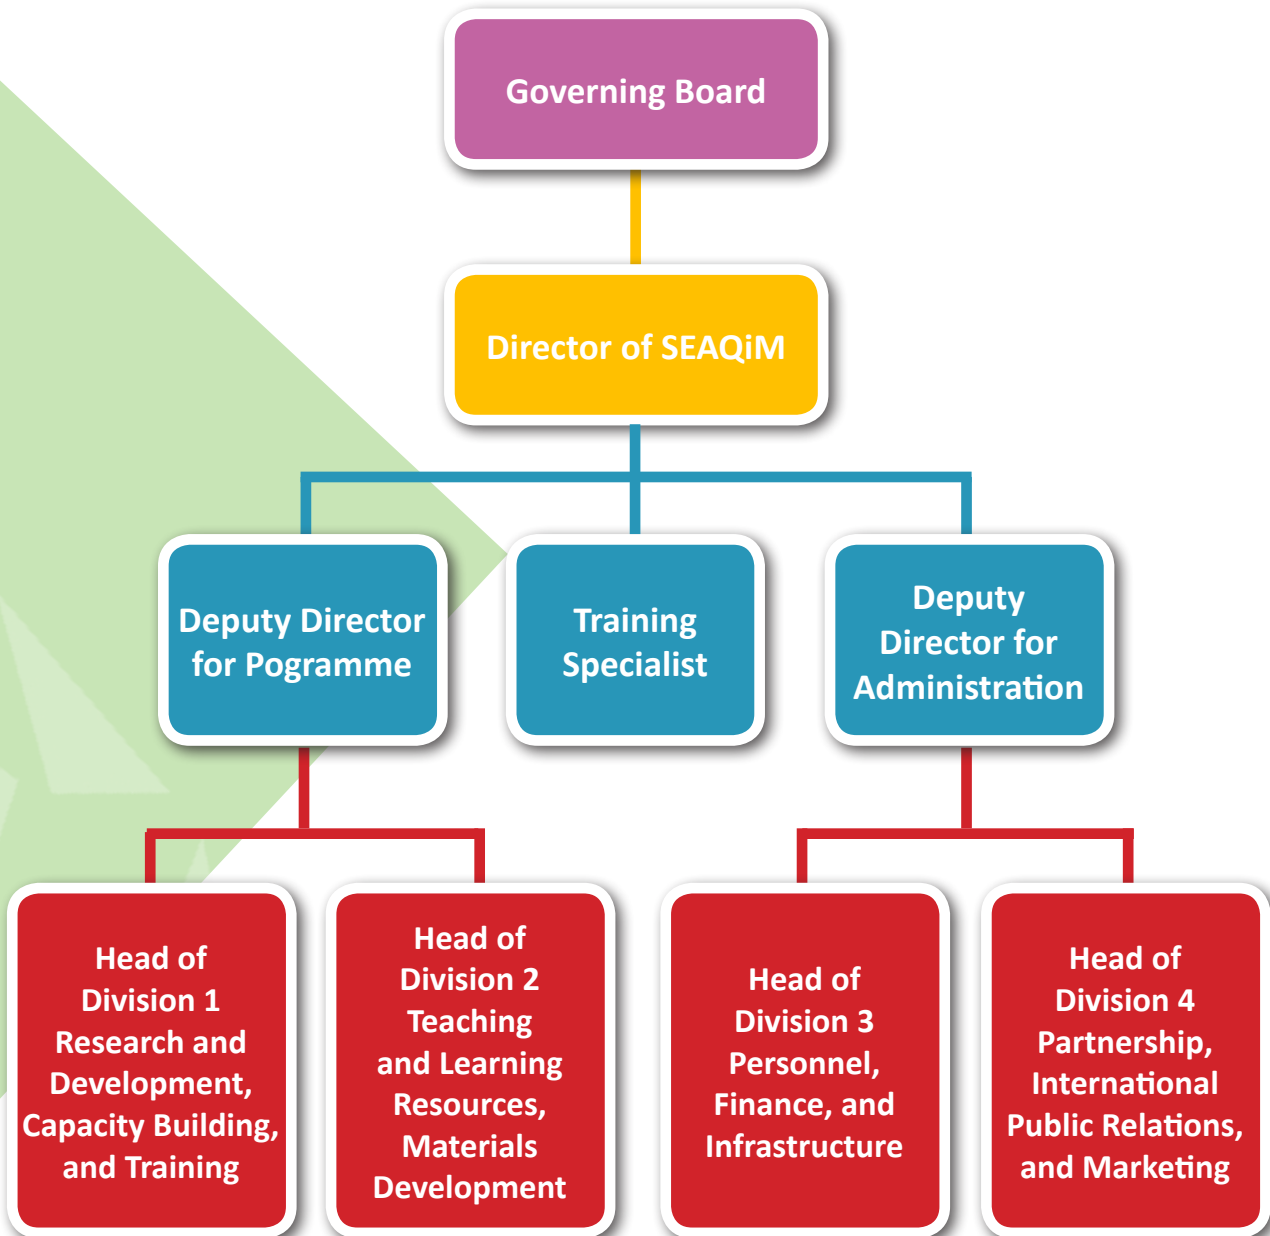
Governing Board

Director of SEAQiM

Deputy Director for Pogramme

Training Specialist

Deputy Director for Administration

Head of Division 1 Research and Development, Capacity Building, and Training

Head of Division 2 Teaching and Learning Resources, Materials Development

Head of Division 3 Personnel, Finance, and Infrastructure

Head of Division 4 Partnership, International Public Relations, and Marketing